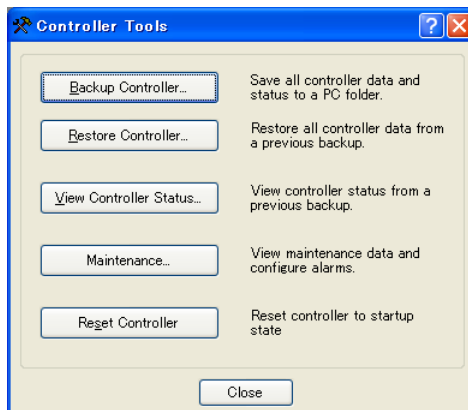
Controller Tools

Backup Controller...

Save all controller data and status to a PC folder.

Restore Controller...

Restore all controller data from a previous backup.

View Controller Status...

View controller status from a previous backup.

Maintenance...

View maintenance data and configure alarms.

Reset Controller

Reset controller to startup state

Close